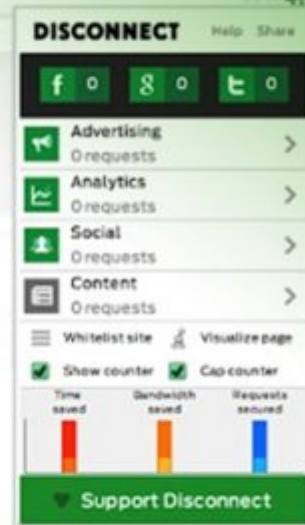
DISCONNECT Help Share

f 0 g 0 t 0

Advertising
0 requests

Analytics
0 requests

Social
0 requests

Content
0 requests

Whitelist site Visualize page

Show counter Cap counter

Time saved

Bandwidth saved

Requests secured

Support Disconnect